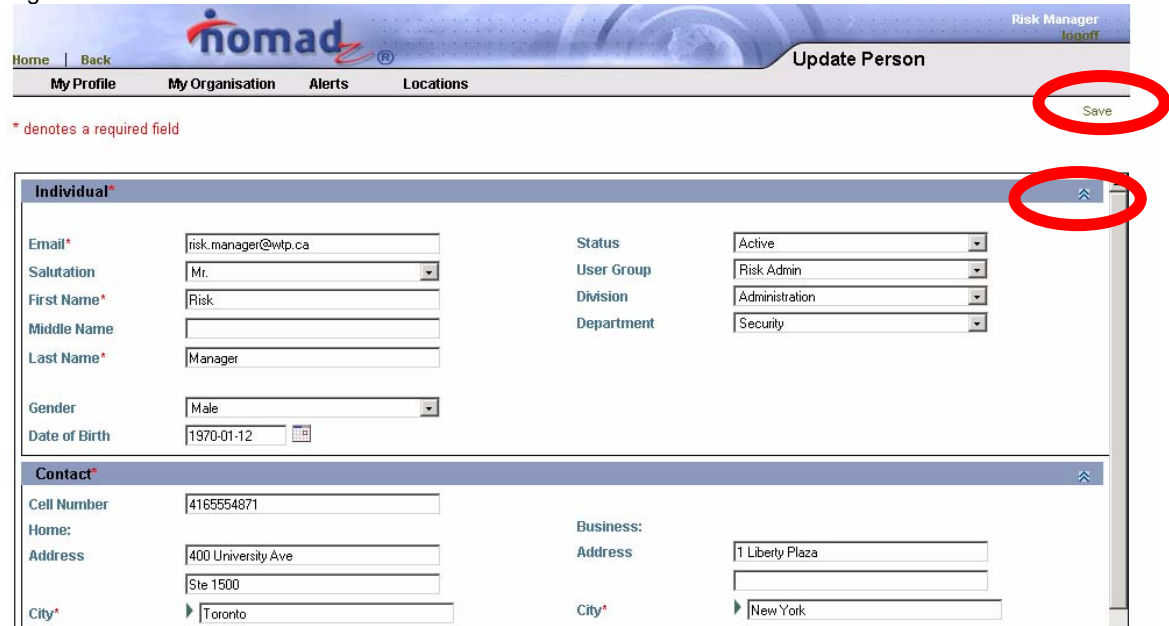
Home | Back

nomadz®

Risk Manager
logoff

Update Person

My Profile My Organisation Alerts Locations

Save

* denotes a required field

Individual*

Email* risk.manager@wtp.ca
Salutation Mr.
First Name* Risk
Middle Name
Last Name* Manager

Gender Male
Date of Birth 1970-01-12

Status Active
User Group Risk Admin
Division Administration
Department Security

Contact*

Cell Number 4165554871
Home:
Address 400 University Ave
Ste 1500
City* Toronto

Business:
Address 1 Liberty Plaza
City* New York